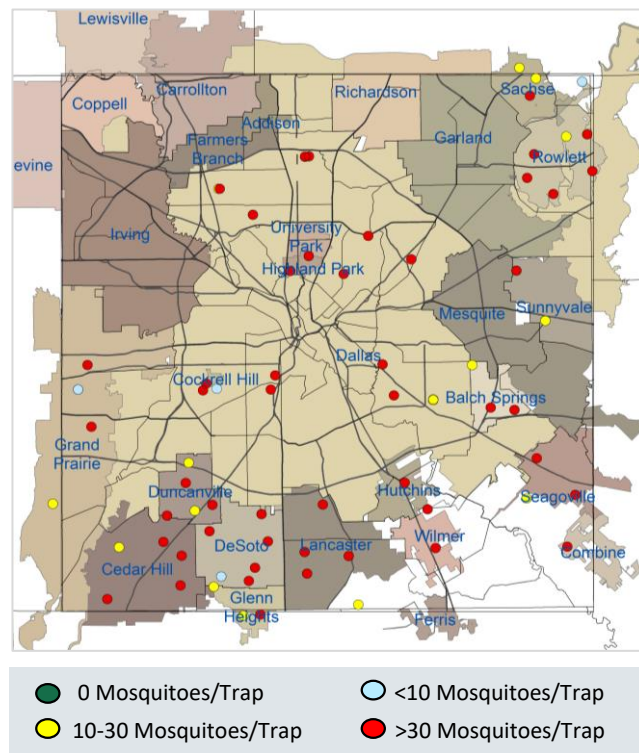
Lewisville
Coppell
Carrollton
Richardson
Sachse
Addison
Farmers Branch
Garland
Rowlett
evine
Irving
University Park
Highland Park
Mesquite
Sunnyvale
Dallas
Cockrell Hill
Balch Springs
Grand Prairie
Duncanville
Hutchins
Seagoville
DeSoto
Lancaster
Wilmer
Cedar Hill
Combine
Glenn Heights
Ferris

0 Mosquitoes/Trap
<10 Mosquitoes/Trap
10-30 Mosquitoes/Trap
>30 Mosquitoes/Trap